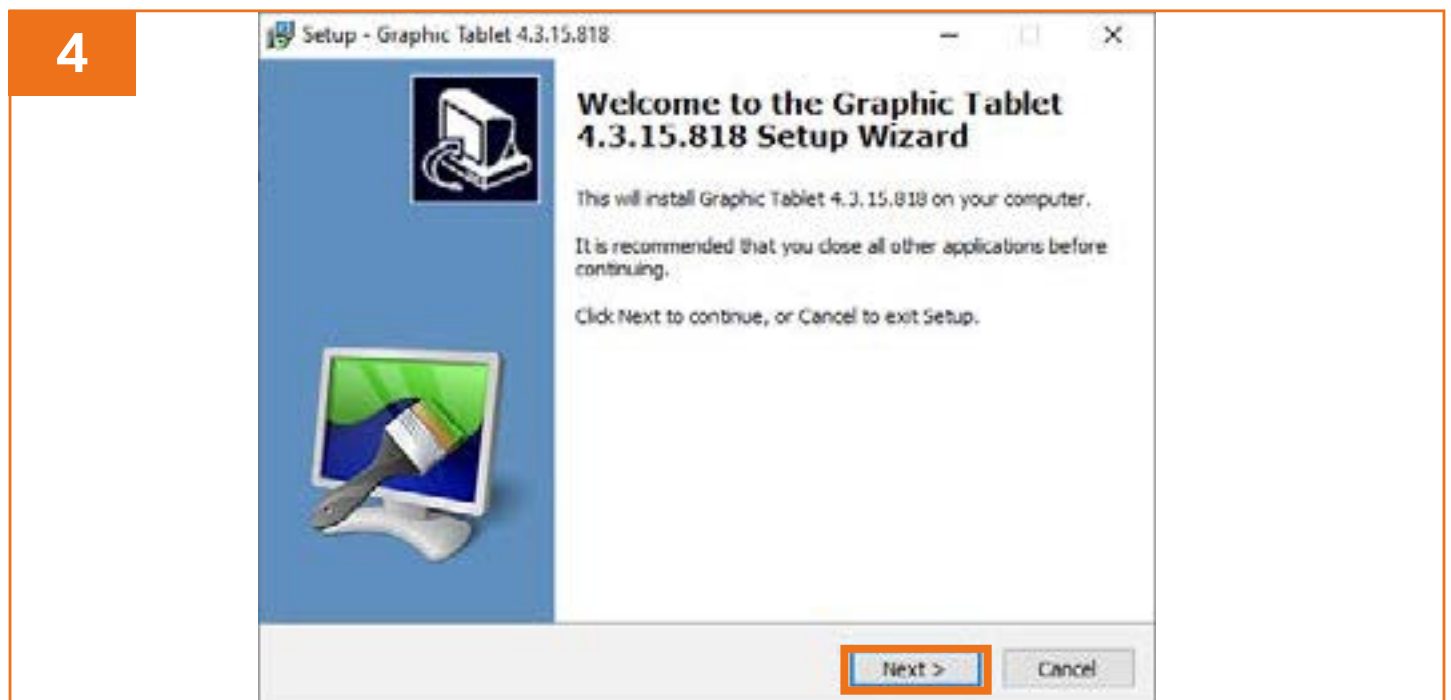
4

Setup - Graphic Tablet 4.3.15.818

Welcome to the Graphic Tablet 4.3.15.818 Setup Wizard

This will install Graphic Tablet 4.3.15.818 on your computer.

It is recommended that you close all other applications before continuing.

Click Next to continue, or Cancel to exit Setup.

Next >

Cancel